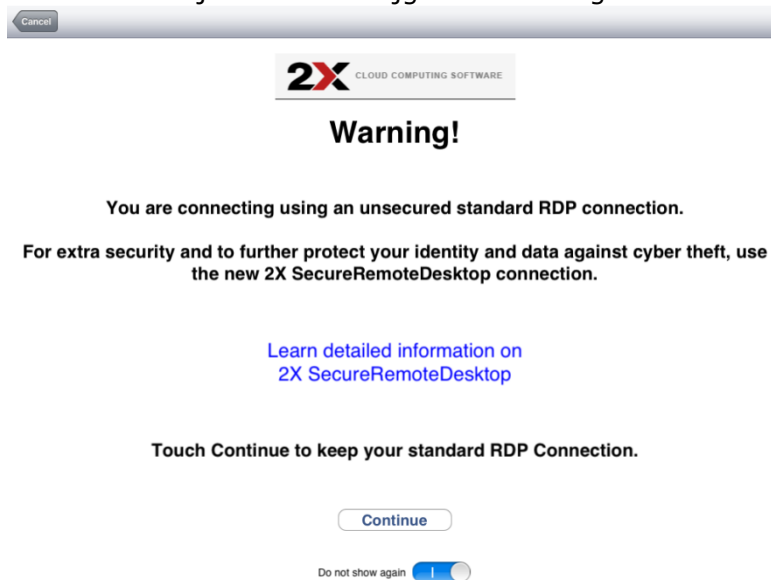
Cancel

2X CLOUD COMPUTING SOFTWARE

Warning!

You are connecting using an unsecured standard RDP connection.

For extra security and to further protect your identity and data against cyber theft, use the new 2X SecureRemoteDesktop connection.

Learn detailed information on 2X SecureRemoteDesktop

Touch Continue to keep your standard RDP Connection.

Continue

Do not show again I